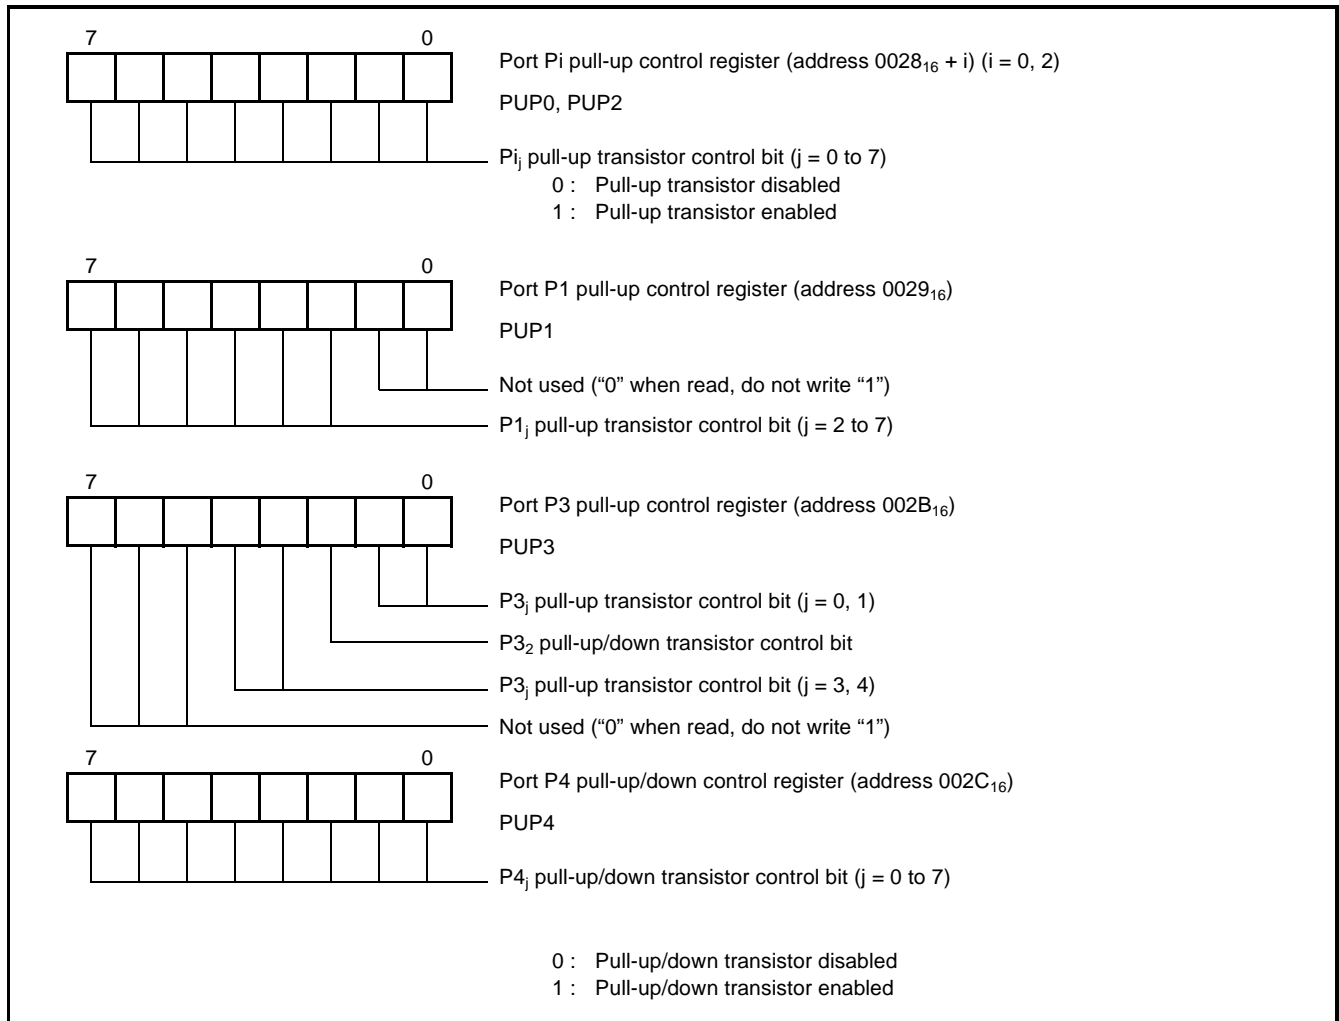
7 0

Port Pi pull-up control register (address $0028_{16}$ + i) (i = 0, 2)

PUP0, PUP2

$Pi_j$ pull-up transistor control bit (j = 0 to 7)
0 : Pull-up transistor disabled
1 : Pull-up transistor enabled

7 0

Port P1 pull-up control register (address $0029_{16}$)

PUP1

Not used (“0” when read, do not write “1”)

$P1_j$ pull-up transistor control bit (j = 2 to 7)

7 0

Port P3 pull-up control register (address $002B_{16}$)

PUP3

$P3_j$ pull-up transistor control bit (j = 0, 1)

$P3_2$ pull-up/down transistor control bit

$P3_j$ pull-up transistor control bit (j = 3, 4)

Not used (“0” when read, do not write “1”)

7 0

Port P4 pull-up/down control register (address $002C_{16}$)

PUP4

$P4_j$ pull-up/down transistor control bit (j = 0 to 7)

0 : Pull-up/down transistor disabled
1 : Pull-up/down transistor enabled